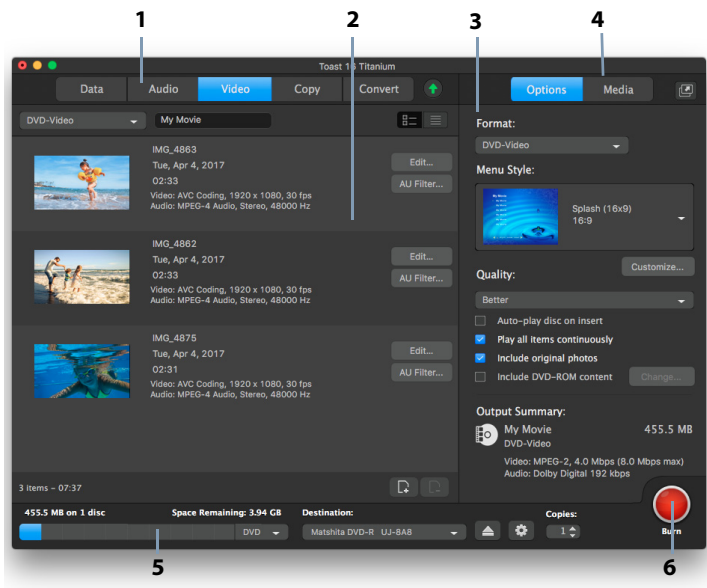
1
2
3
4

Toast 1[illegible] Titanium

Data
Audio
Video
Copy
Convert

Options
Media

DVD-Video
My Movie

IMG_4863
Tue, Apr 4, 2017
02:33
Video: AVC Coding, 1920 x 1080, 30 fps
Audio: MPEG-4 Audio, Stereo, 48000 Hz
Edit...
AU Filter...

IMG_4862
Tue, Apr 4, 2017
02:33
Video: AVC Coding, 1920 x 1080, 30 fps
Audio: MPEG-4 Audio, Stereo, 48000 Hz
Edit...
AU Filter...

IMG_4875
Tue, Apr 4, 2017
02:31
Video: AVC Coding, 1920 x 1080, 30 fps
Audio: MPEG-4 Audio, Stereo, 48000 Hz
Edit...
AU Filter...

3 items – 07:37

Format:
DVD-Video
Menu Style:
Splash (16x9)
16:9
Customize...
Quality:
Better
Auto-play disc on insert
Play all items continuously
Include original photos
Include DVD-ROM content
Change...

Output Summary:
My Movie
455.5 MB
DVD-Video
Video: MPEG-2, 4.0 Mbps (8.0 Mbps max)
Audio: Dolby Digital 192 kbps

455.5 MB on 1 disc
Space Remaining: 3.94 GB
DVD
Destination:
Matshita DVD-R UJ-8A8
Copies:
1
Burn

5
6